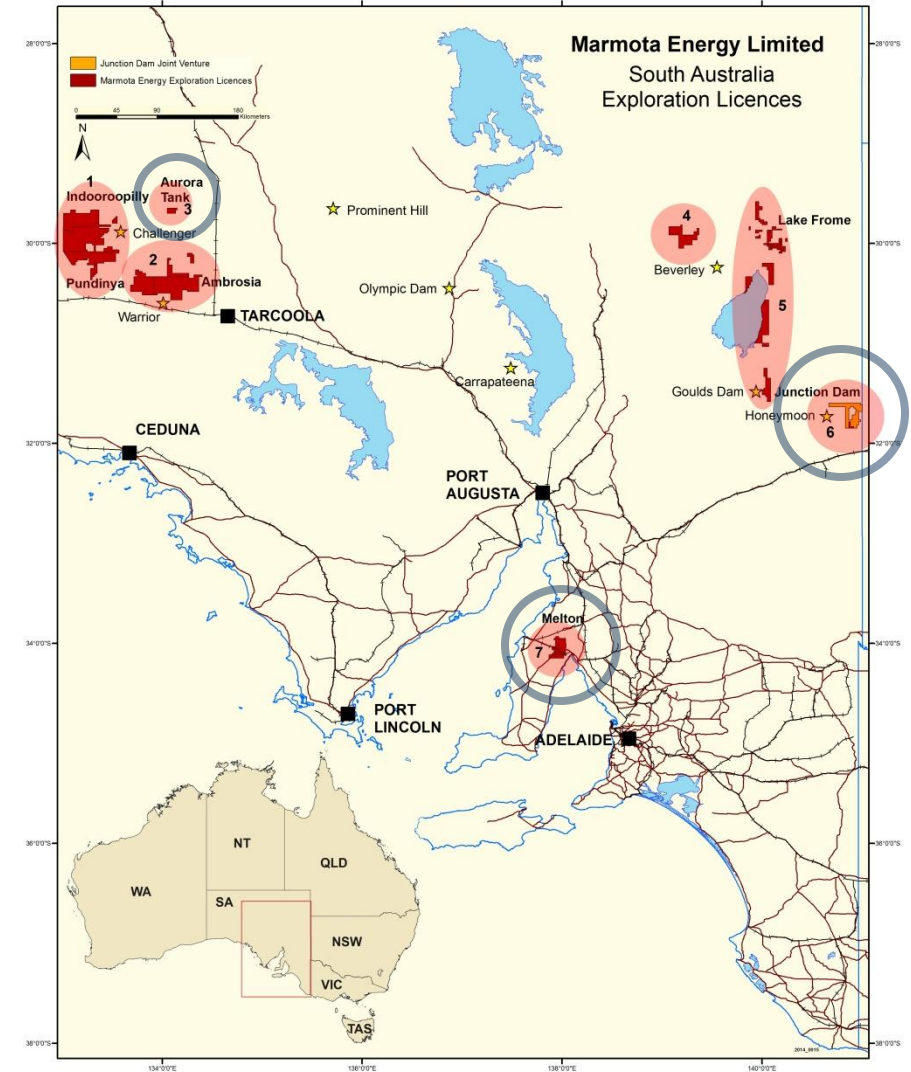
Marmota Energy Limited
South Australia
Exploration Licences

Junction Dam Joint Venture
Marmota Energy Exploration Licences

0 45 90 180 Kilometers

N

28°0'0"S
30°0'0"S
32°0'0"S
34°0'0"S
36°0'0"S
38°0'0"S

1
Indooroopilly
Challenger
Pundinya
Aurora Tank
3
2
Ambrosia
Warrior
TARCOOLA
Prominent Hill
Olympic Dam
Carrapateena
4
Beverley
Lake Frome
5
Goulds Dam
Junction Dam
Honeymoon
6
CEDUNA
PORT AUGUSTA
Melton
7
PORT LINCOLN
ADELAIDE

NT
QLD
WA
SA
NSW
VIC
TAS

134°0'0"E
136°0'0"E
138°0'0"E
140°0'0"E

2014_0615